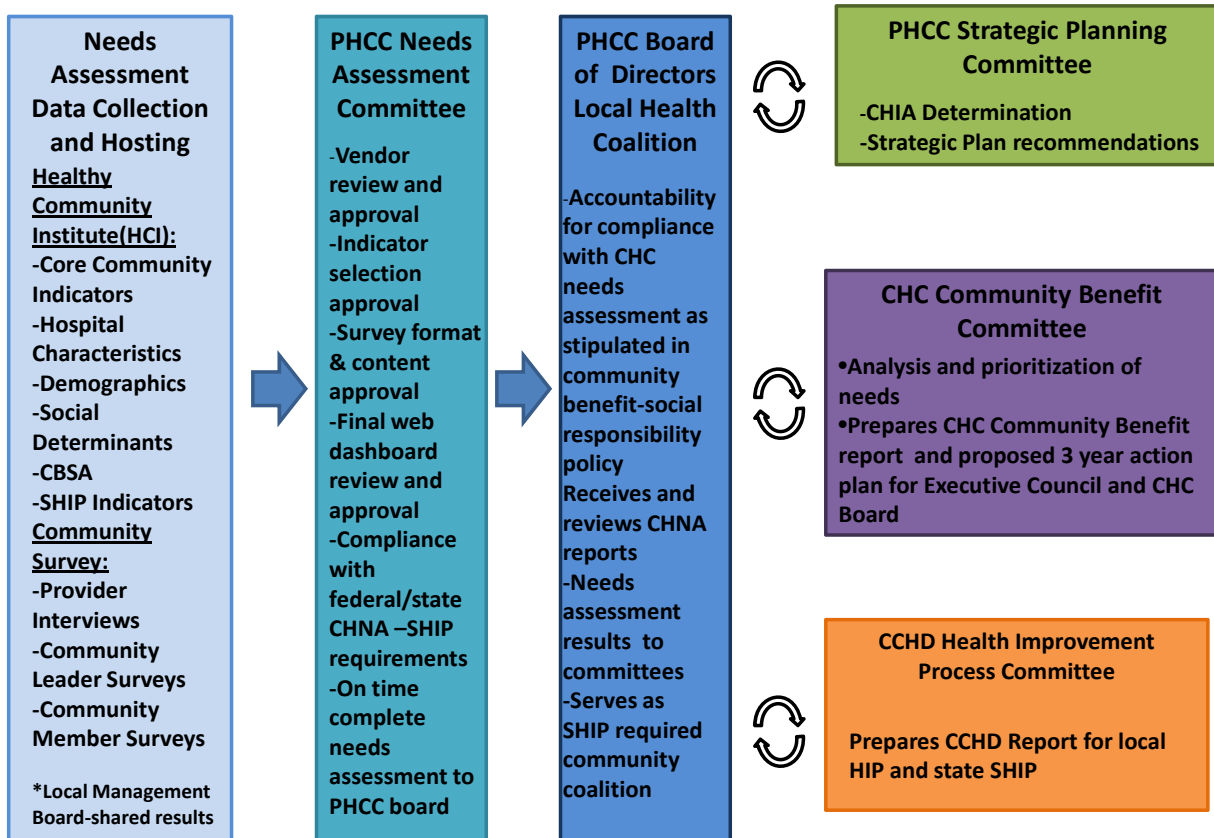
Needs Assessment Data Collection and Hosting

Healthy Community Institute(HCI):
-Core Community Indicators
-Hospital Characteristics
-Demographics
-Social Determinants
-CBSA
-SHIP Indicators
Community Survey:
-Provider Interviews
-Community Leader Surveys
-Community Member Surveys

*Local Management Board-shared results

PHCC Needs Assessment Committee

-Vendor review and approval
-Indicator selection approval
-Survey format & content approval
-Final web dashboard review and approval
-Compliance with federal/state CHNA –SHIP requirements
-On time complete needs assessment to PHCC board

PHCC Board of Directors Local Health Coalition

-Accountability for compliance with CHC needs assessment as stipulated in community benefit-social responsibility policy
Receives and reviews CHNA reports
-Needs assessment results to committees
-Serves as SHIP required community coalition

PHCC Strategic Planning Committee

-CHIA Determination
-Strategic Plan recommendations

CHC Community Benefit Committee

•Analysis and prioritization of needs
•Prepares CHC Community Benefit report and proposed 3 year action plan for Executive Council and CHC Board

CCHD Health Improvement Process Committee

Prepares CCHD Report for local HIP and state SHIP